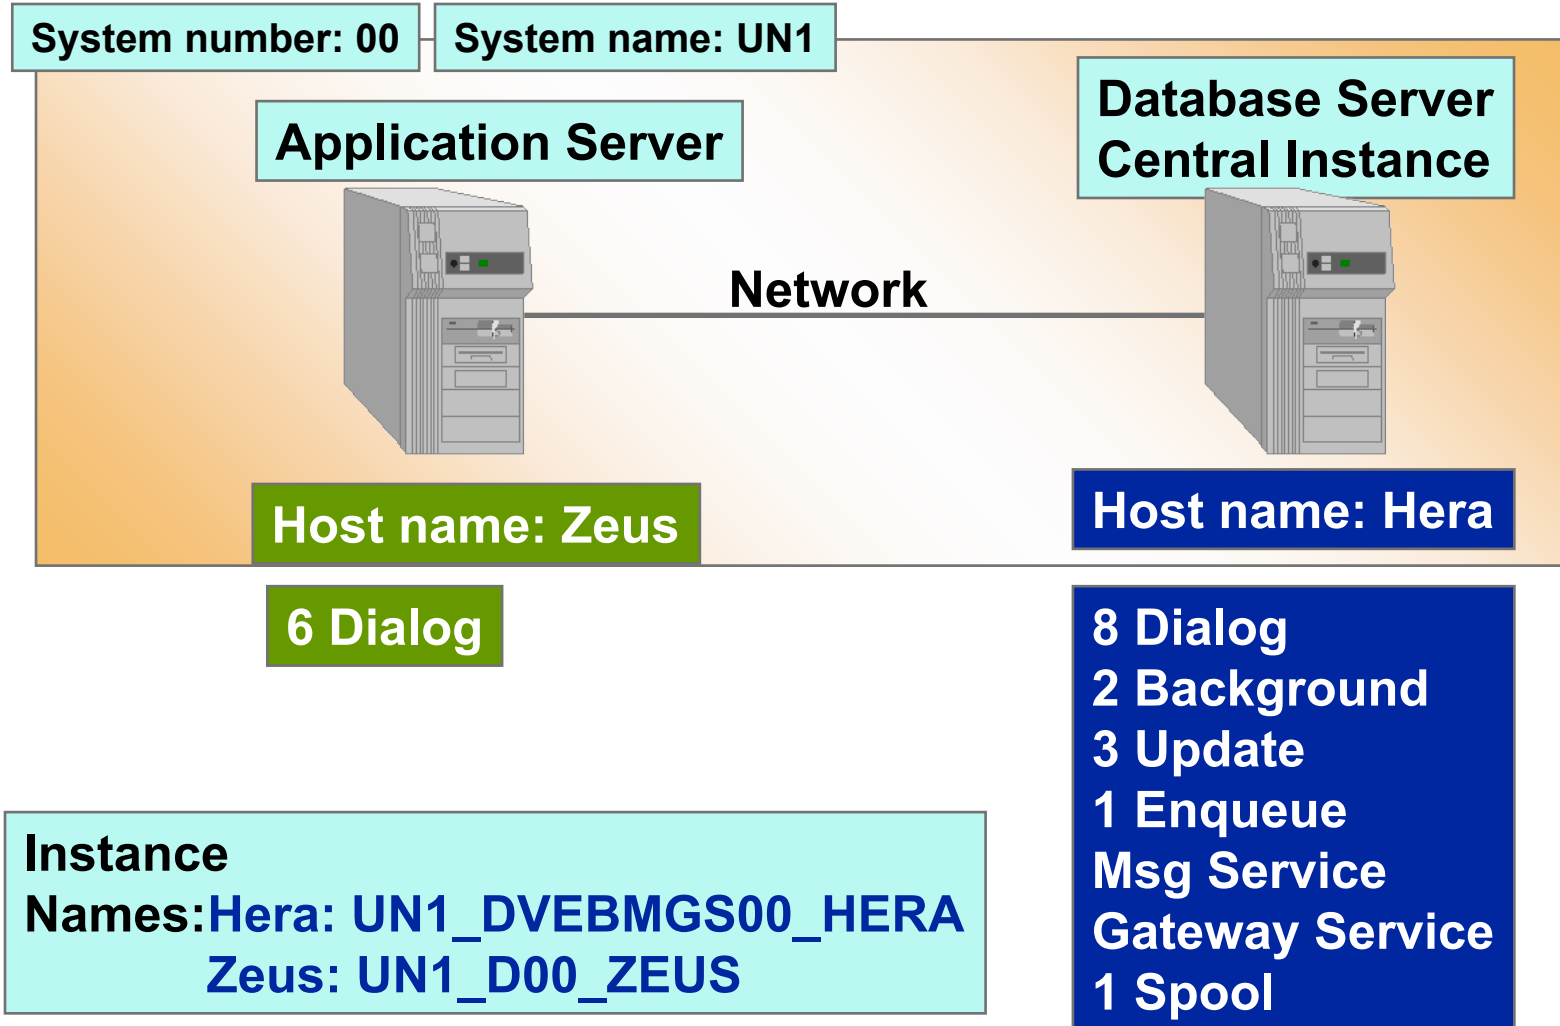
System number: 00

System name: UN1

Application Server

Database Server
Central Instance

Network

Host name: Zeus

Host name: Hera

6 Dialog

8 Dialog
2 Background
3 Update
1 Enqueue
Msg Service
Gateway Service
1 Spool

Instance
Names: Hera: UN1_DVEBMGS00_HERA
Zeus: UN1_D00_ZEUS